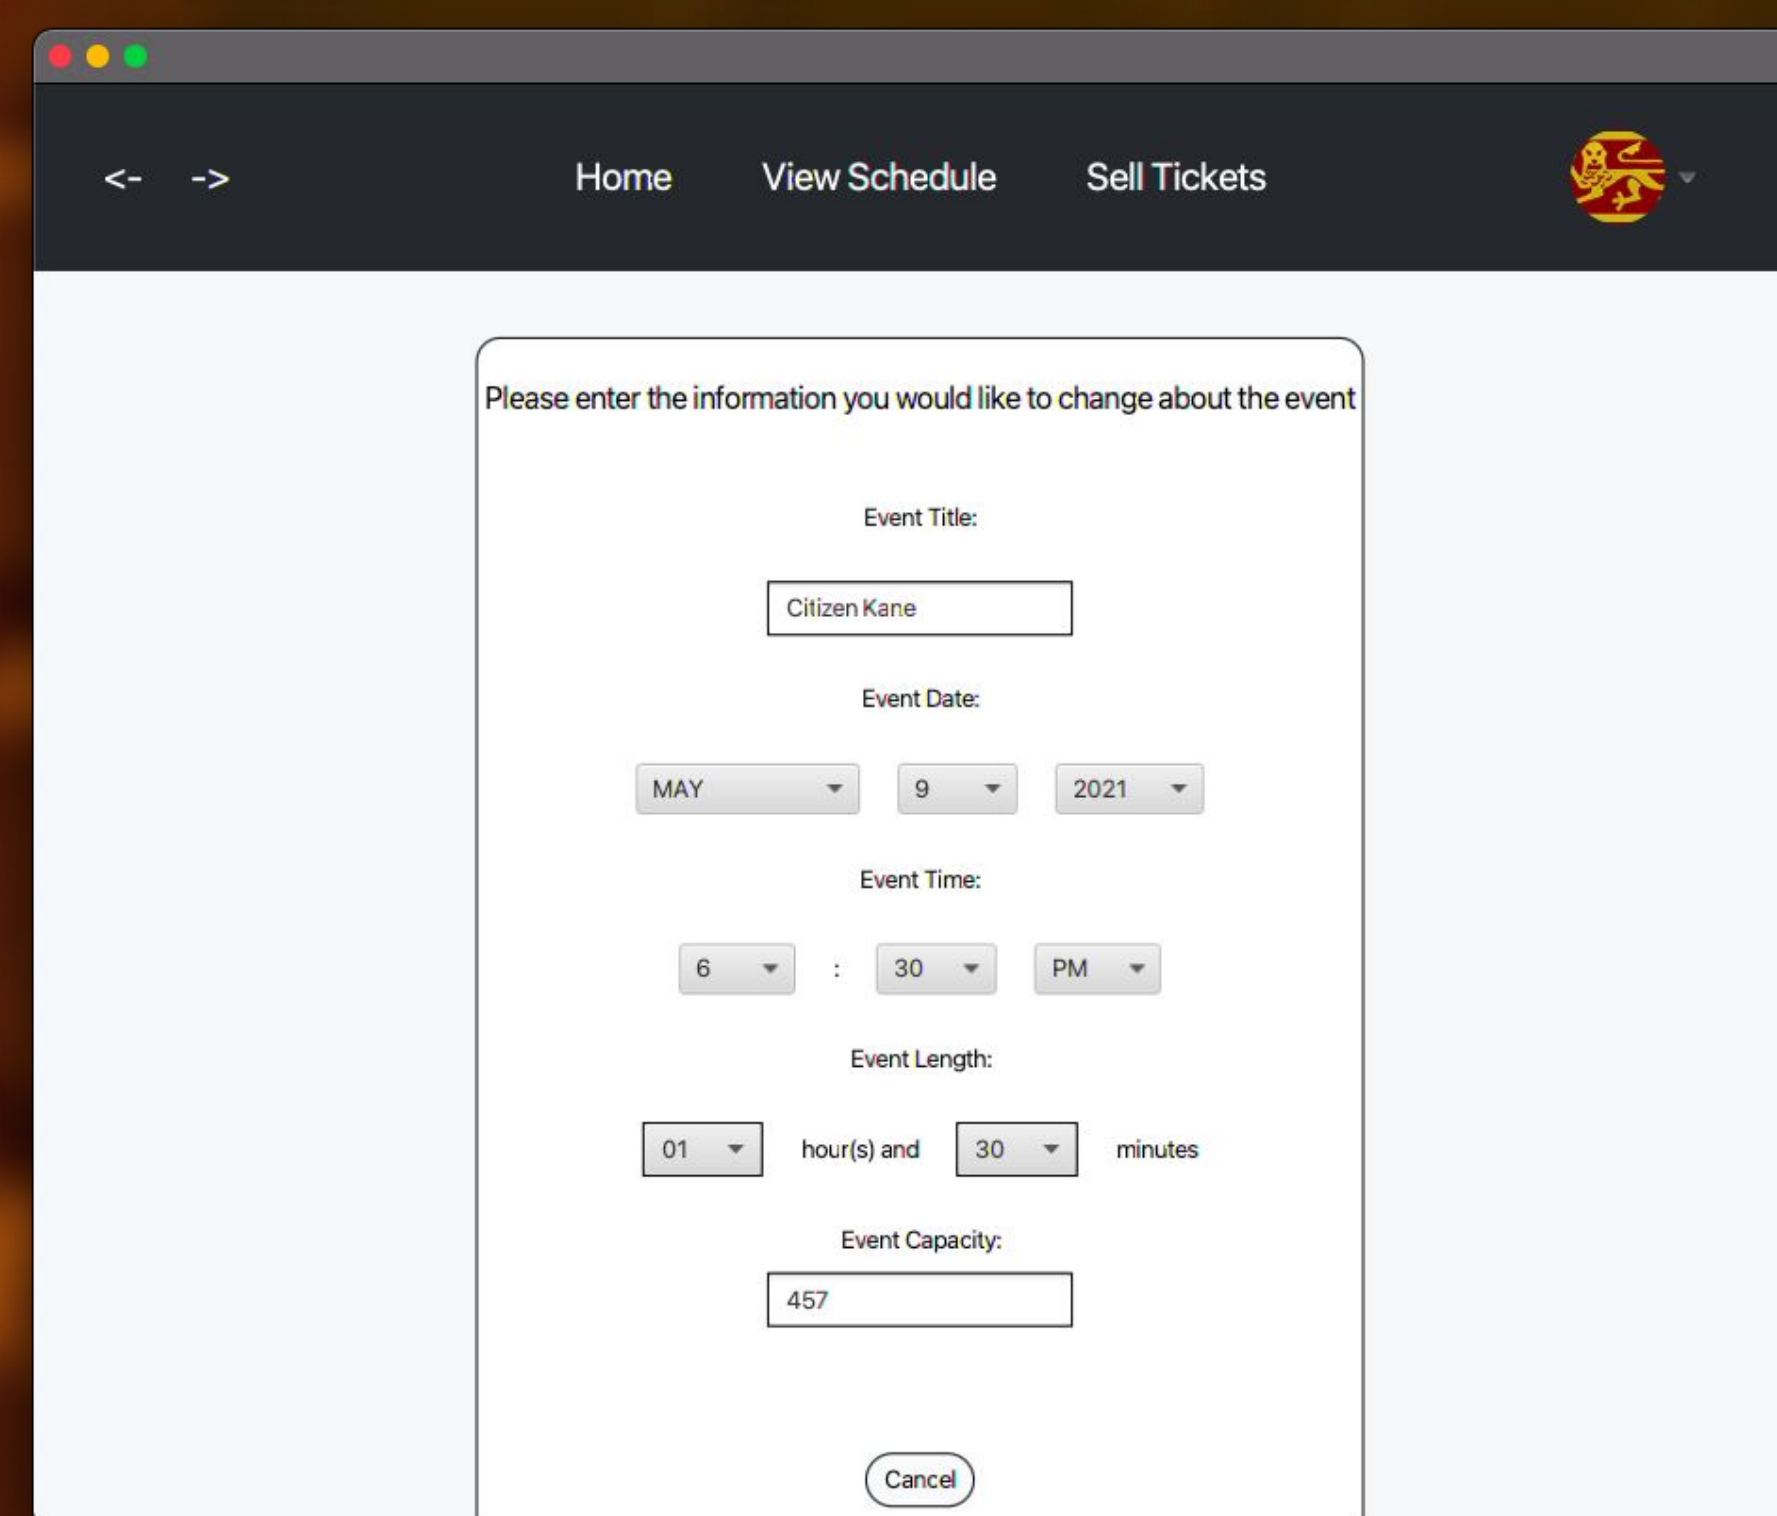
<- ->

Home View Schedule Sell Tickets

Please enter the information you would like to change about the event

Event Title:

Citizen Kane

Event Date:

MAY 9 2021

Event Time:

6 : 30 PM

Event Length:

01 hour(s) and 30 minutes

Event Capacity:

457

Cancel